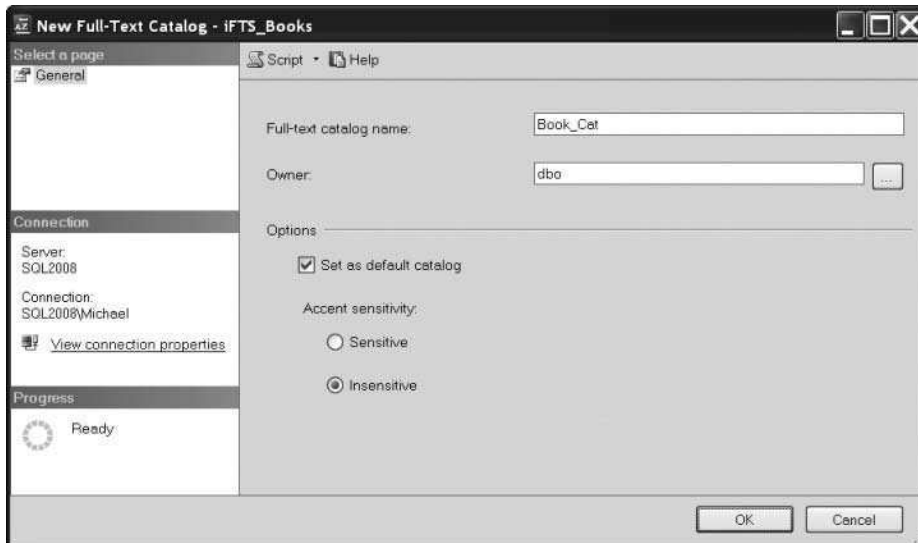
New Full-Text Catalog - iFTS_Books

Select a page
General

Script · Help

Full-text catalog name: Book_Cat

Owner: dbo ...

Options

Set as default catalog

Accent sensitivity:

Sensitive

Insensitive

Connection

Server:
SQL2008

Connection:
SQL2008\Michael

View connection properties

Progress

Ready

OK Cancel